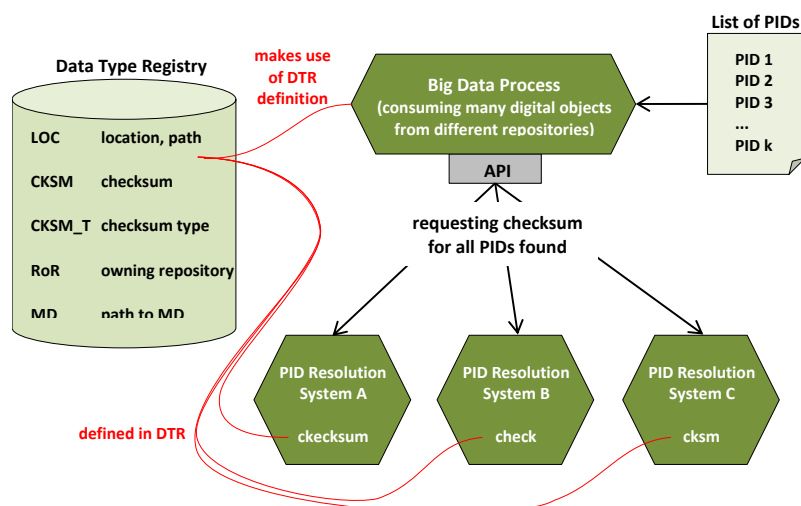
Data Type Registry

| LOC | location, path |
|---|---|
| CKSM | checksum |
| CKSM_T | checksum type |
| RoR | owning repository |
| MD | path to MD |

makes use of DTR definition

Big Data Process (consuming many digital objects from different repositories)

API

List of PIDs
PID 1
PID 2
PID 3
...
PID k

requesting checksum for all PIDs found

PID Resolution System A
ckecksum

PID Resolution System B
check

PID Resolution System C
cksm

defined in DTR